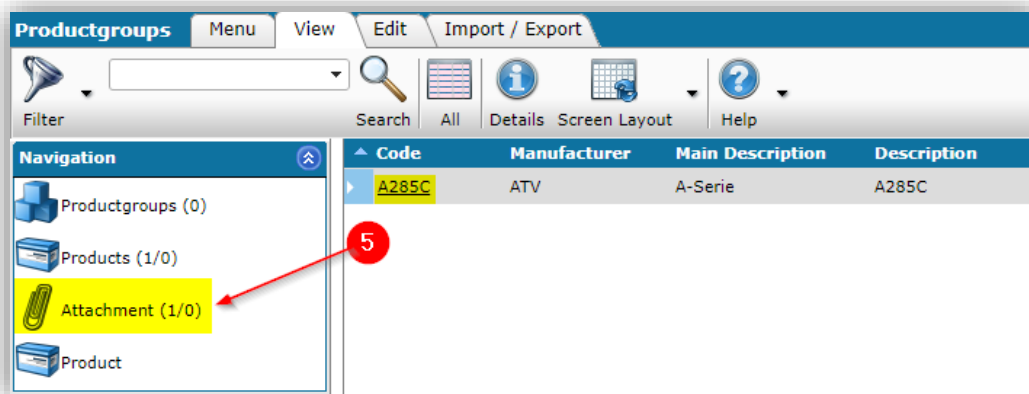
Productgroups Menu View Edit Import / Export

Filter

Search All Details Screen Layout Help

Navigation

Productgroups (0)

Products (1/0)

Attachment (1/0)

Product

5

| Code | Manufacturer | Main Description | Description |
|---|---|---|---|
| A285C | ATV | A-Serie | A285C |